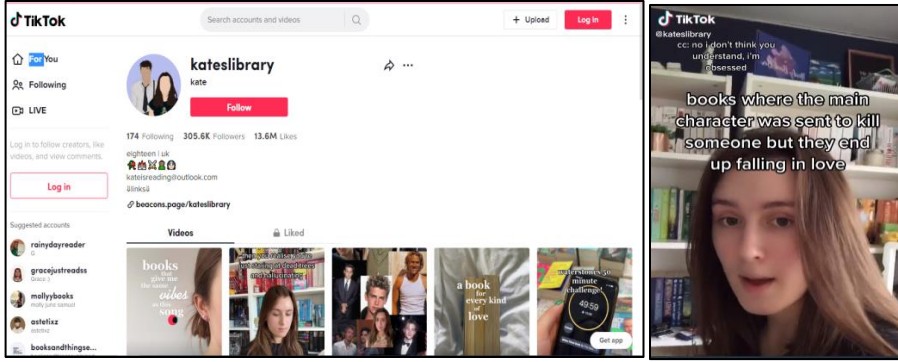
TikTok

Search accounts and videos

+ Upload

Log in

For You

Following

LIVE

Log in to follow creators, like videos, and view comments.

Log in

Suggested accounts

rainydayreader
G

gracejustreadss
Grace J

mollyybooks
molly june samuel

astetixz
astetixz

booksandthingse...

kateslibrary
kate

Follow

174 Following 305.6K Followers 13.6M Likes

eighteen | uk
kateisreading@outlook.com
links

beacons.page/kateslibrary

Videos

Liked

books that give me the same vibes as this song

a book for every kind of love

waterstones 50 minute challenge

49:59

Get app

TikTok
@kateslibrary
cc: no i don't think you understand, i'm obsessed

books where the main character was sent to kill someone but they end up falling in love